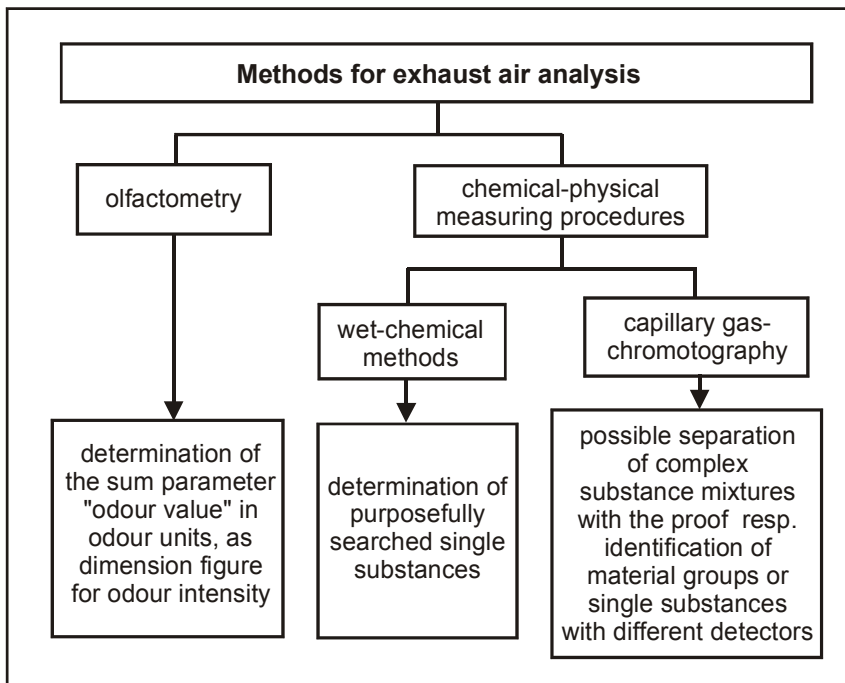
Methods for exhaust air analysis

olfactometry

chemical-physical measuring procedures

wet-chemical methods

capillary gas-chromotography

determination of the sum parameter "odour value" in odour units, as dimension figure for odour intensity

determination of purposefully searched single substances

possible separation of complex substance mixtures with the proof resp. identification of material groups or single substances with different detectors